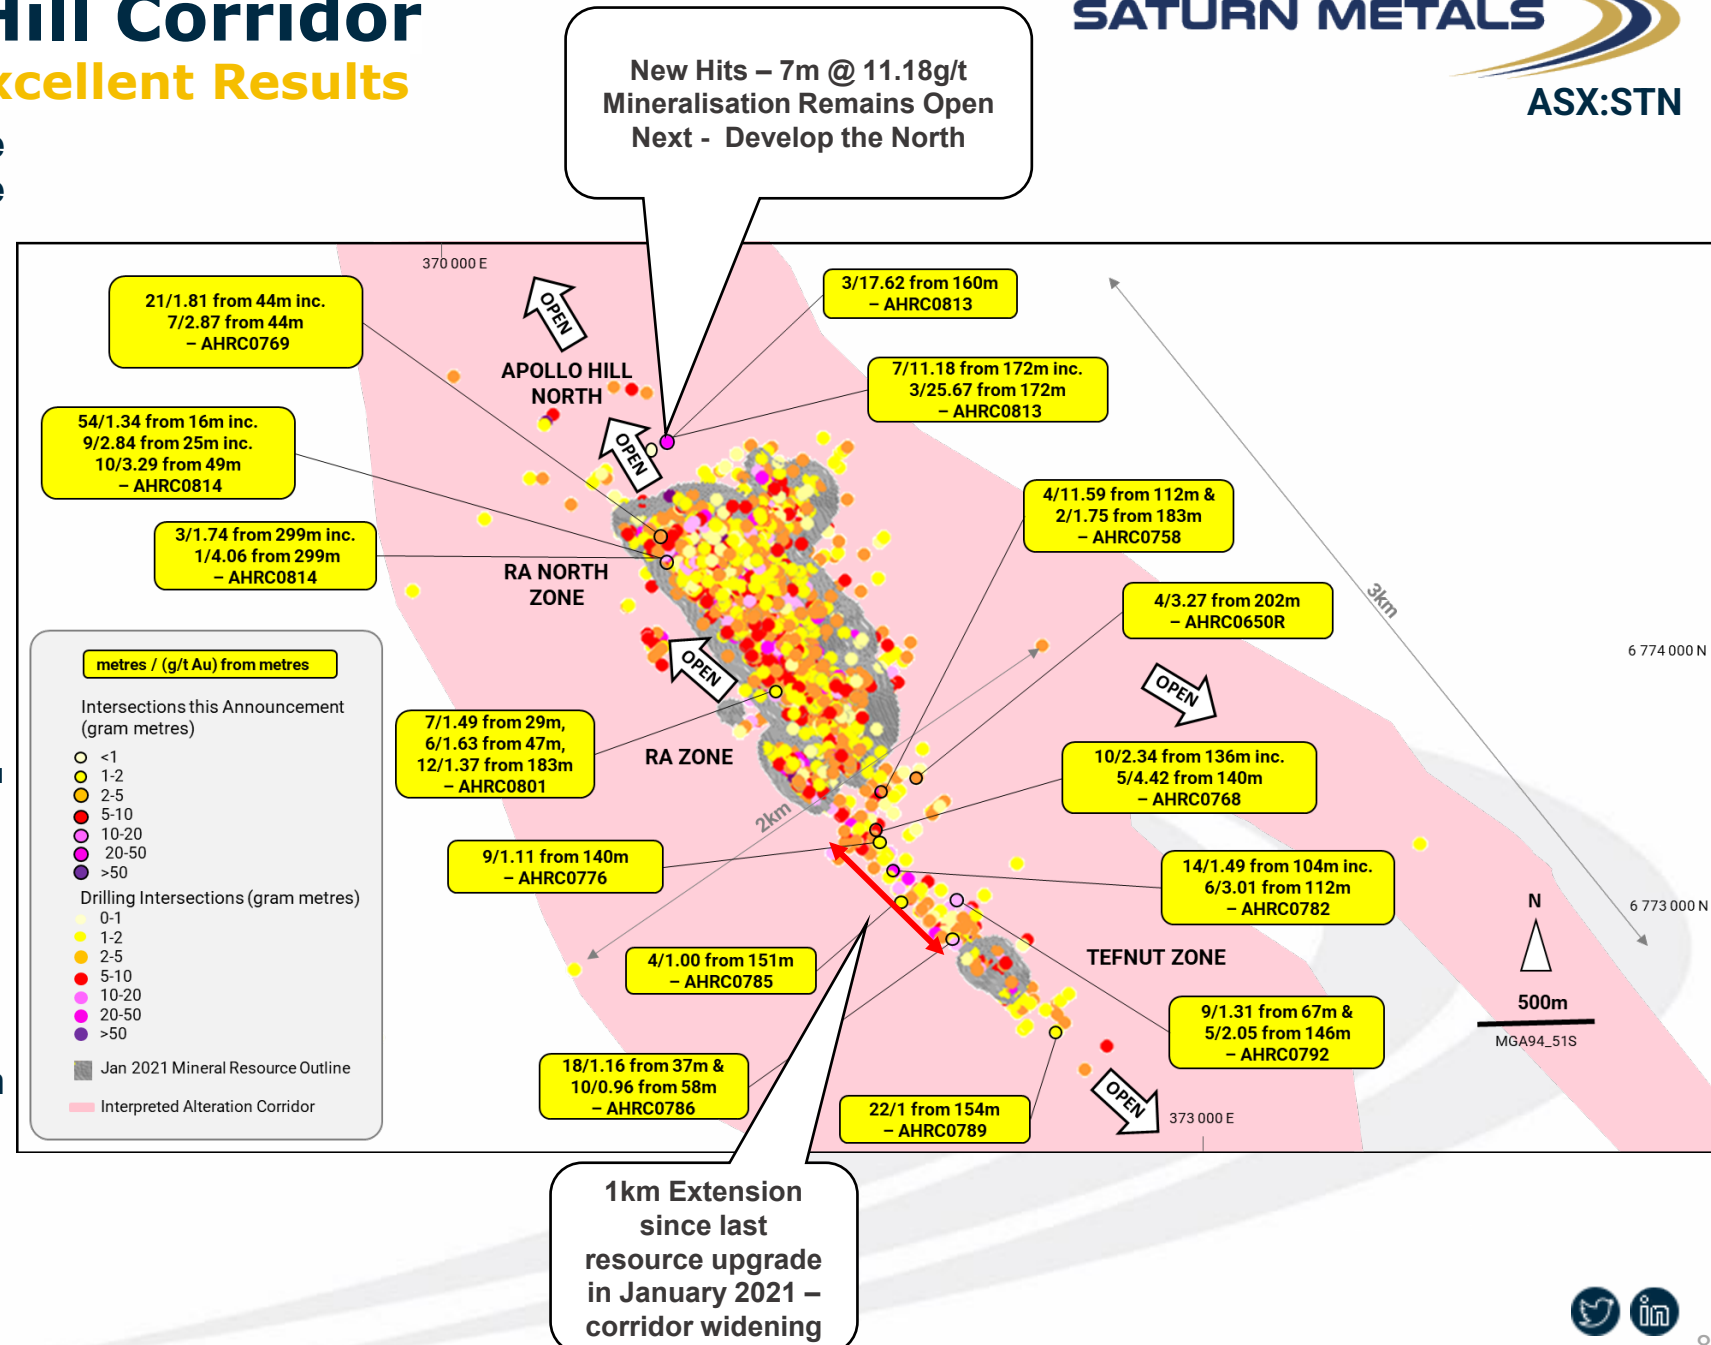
Hill Corridor
xcellent Results

New Hits – 7m @ 11.18g/t
Mineralisation Remains Open
Next - Develop the North

SATURN METALS
ASX:STN

370 000 E

21/1.81 from 44m inc.
7/2.87 from 44m
– AHRC0769

OPEN

APOLLO HILL NORTH

3/17.62 from 160m
– AHRC0813

7/11.18 from 172m inc.
3/25.67 from 172m
– AHRC0813

54/1.34 from 16m inc.
9/2.84 from 25m inc.
10/3.29 from 49m
– AHRC0814

OPEN

4/11.59 from 112m &
2/1.75 from 183m
– AHRC0758

3/1.74 from 299m inc.
1/4.06 from 299m
– AHRC0814

RA NORTH ZONE

3km

4/3.27 from 202m
– AHRC0650R

6 774 000 N

metres / (g/t Au) from metres

Intersections this Announcement (gram metres)
<1
1-2
2-5
5-10
10-20
20-50
>50
Drilling Intersections (gram metres)
0-1
1-2
2-5
5-10
10-20
20-50
>50
Jan 2021 Mineral Resource Outline
Interpreted Alteration Corridor

OPEN

OPEN

7/1.49 from 29m,
6/1.63 from 47m,
12/1.37 from 183m
– AHRC0801

RA ZONE

10/2.34 from 136m inc.
5/4.42 from 140m
– AHRC0768

2km

9/1.11 from 140m
– AHRC0776

14/1.49 from 104m inc.
6/3.01 from 112m
– AHRC0782

N

6 773 000 N

4/1.00 from 151m
– AHRC0785

TEFNUT ZONE

500m
MGA94_51S

9/1.31 from 67m &
5/2.05 from 146m
– AHRC0792

18/1.16 from 37m &
10/0.96 from 58m
– AHRC0786

OPEN

22/1 from 154m
– AHRC0789

373 000 E

1km Extension since last resource upgrade in January 2021 – corridor widening